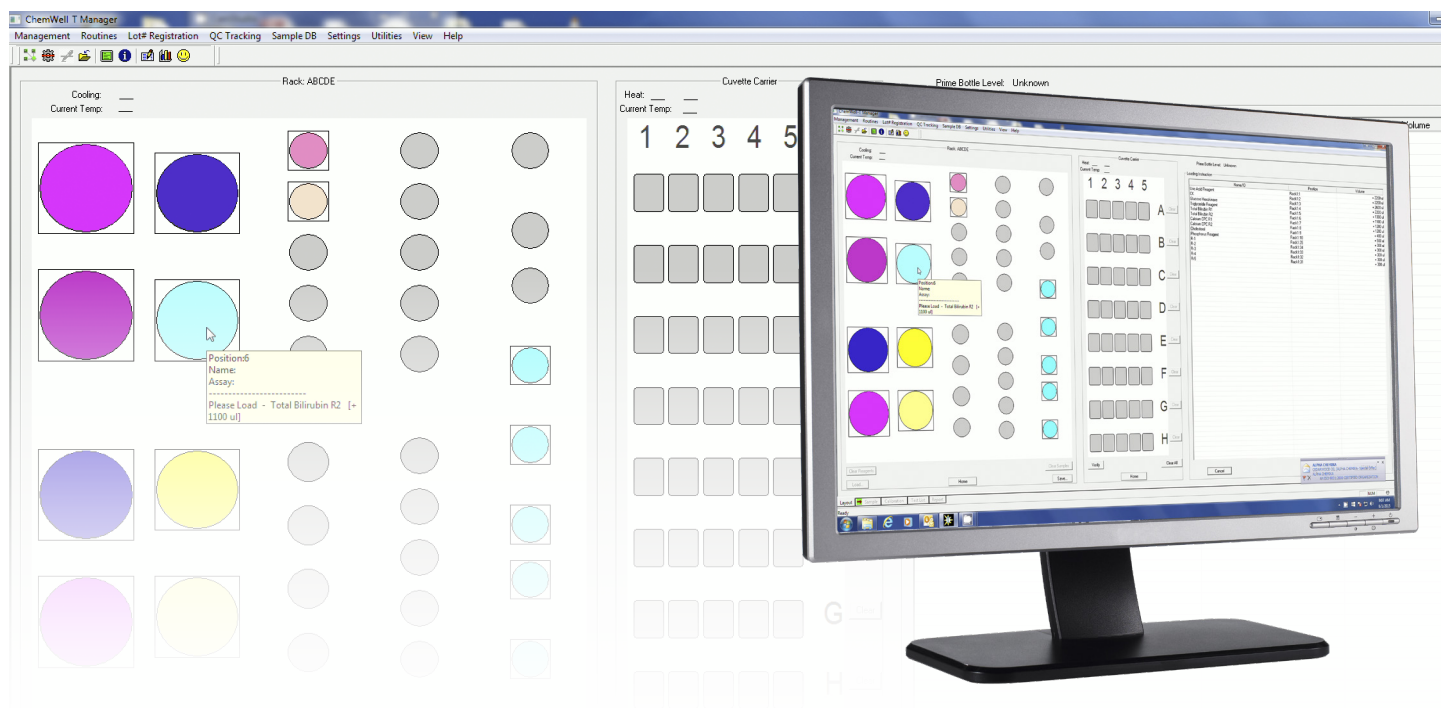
ChemWell T Manager

Management Routines Lot# Registration QC Tracking Sample DB Settings Utilities View Help

Rack: ABCDE

Cooling: ___
Current Temp: ___

Position:6
Name:
Assay:
------------------------
Please Load - Total Bilirubin R2 [+ 1100 ul]

Cuvette Carrier

Heat: ___ ___
Current Temp: ___

1 2 3 4 5

Prime Bottle Level: Unknown

Volume

G

H

Management Routines Lot# Registration QC Tracking Sample DB Settings Utilities View Help

Rack: ABCDE

Cooling: ___
Current Temp: ___

Position:6
Name:
Assay:
Please Load - Total Bilirubin R2 [+ 1100 ul]

Cuvette Carrier

Heat: ___ ___
Current Temp: ___

1 2 3 4 5

A

B

C

D

E

F

G

H

Prime Bottle Level: Unknown

Loading Instruction

Name/ID
Position
Volume

Clear Reagents

Load

Home

Save

Verify

Home

Clear All

Cancel

Layout

Ready